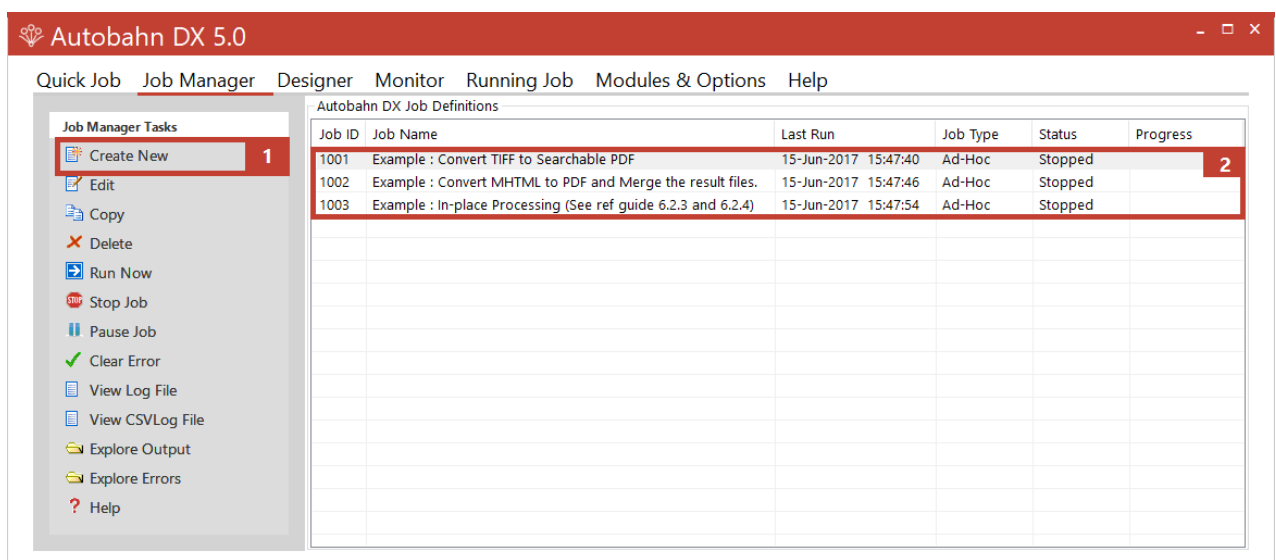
Autobahn DX 5.0

Quick Job Job Manager Designer Monitor Running Job Modules & Options Help

Job Manager Tasks
Create New 1
Edit
Copy
Delete
Run Now
Stop Job
Pause Job
Clear Error
View Log File
View CSVLog File
Explore Output
Explore Errors
Help

Autobahn DX Job Definitions

| Job ID | Job Name | Last Run | Job Type | Status | Progress |
|---|---|---|---|---|---|
| 1001 | Example : Convert TIFF to Searchable PDF | 15-Jun-2017 15:47:40 | Ad-Hoc | Stopped | |
| 1002 | Example : Convert MHTML to PDF and Merge the result files. | 15-Jun-2017 15:47:46 | Ad-Hoc | Stopped | |
| 1003 | Example : In-place Processing (See ref guide 6.2.3 and 6.2.4) | 15-Jun-2017 15:47:54 | Ad-Hoc | Stopped | |

2